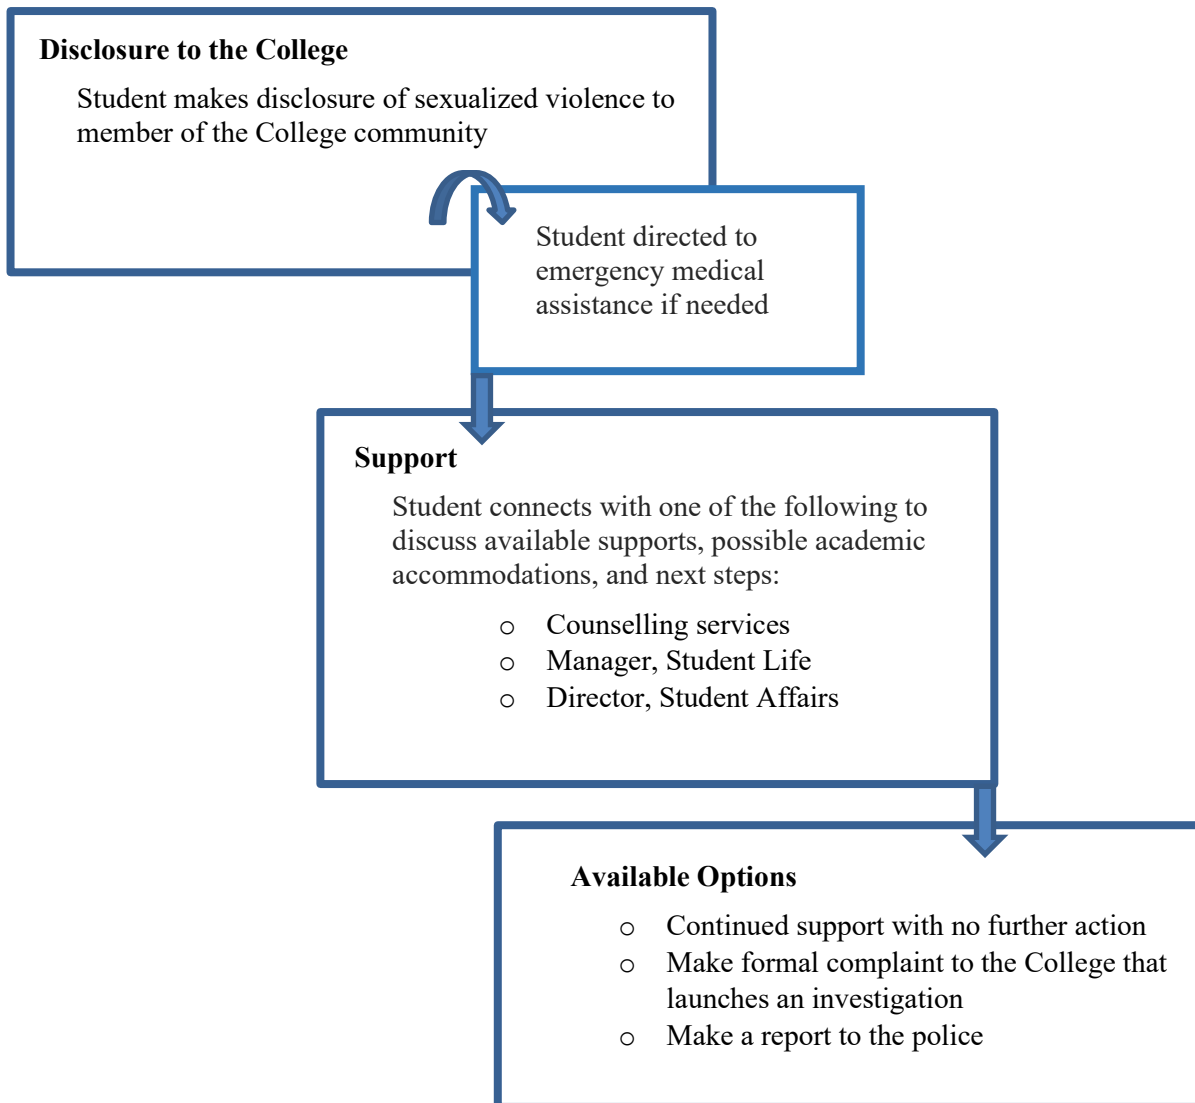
**Disclosure to the College**

Student makes disclosure of sexualized violence to member of the College community

Student directed to emergency medical assistance if needed

**Support**

Student connects with one of the following to discuss available supports, possible academic accommodations, and next steps:

- Counselling services
- Manager, Student Life
- Director, Student Affairs

**Available Options**

- Continued support with no further action
- Make formal complaint to the College that launches an investigation
- Make a report to the police